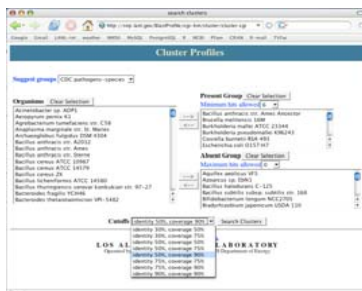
search clusters

Cluster Profiles

Suggest groups CDC pathogenic species

Organisms Clear Selection
Acinetobacter sp. ADP1
Aeropyrum pernix K1
Agrobacterium tumefaciens str. C58
Anaplasma marginale str. St. Maries
Archaeoglobus fulgidus DSM 4304
Bacillus anthracis str. A2012
Bacillus anthracis str. Ames
Bacillus anthracis str. Sterne
Bacillus cereus ATCC 10987
Bacillus cereus ATCC 14579
Bacillus cereus ZK
Bacillus licheniformis ATCC 14580
Bacillus thuringiensis serovar konkukian str. 97-27
Bacteroides fragilis YCH46
Bacteroides thetaiotaomicron VPI-5482

Present Group Clear Selection
Minimum hits allowed 4
Bacillus anthracis str. Ames Ancestor
Brucella melitensis 16M
Burkholderia mallei ATCC 23344
Burkholderia pseudomallei K96243
Coxiella burnetii RSA 493
Escherichia coli O157:H7

Absent Group Clear Selection
Maximum hits allowed 0
Aquifex aeolicus VF5
Bacillus subtilis
Bacillus subtilis subsp. subtilis str. 168
Bifidobacterium longum NCC2705
Bradyrhizobium japonicum USDA 110

Cutoffs identity 50%, coverage 90% Search Clusters
identity 50%, coverage 50%
identity 50%, coverage 75%
identity 50%, coverage 90%
identity 75%, coverage 50%
identity 75%, coverage 75%
identity 75%, coverage 90%
identity 90%, coverage 50%
identity 90%, coverage 75%
identity 90%, coverage 90%

LOS AL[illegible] LABORATORY
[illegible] Department of Energy